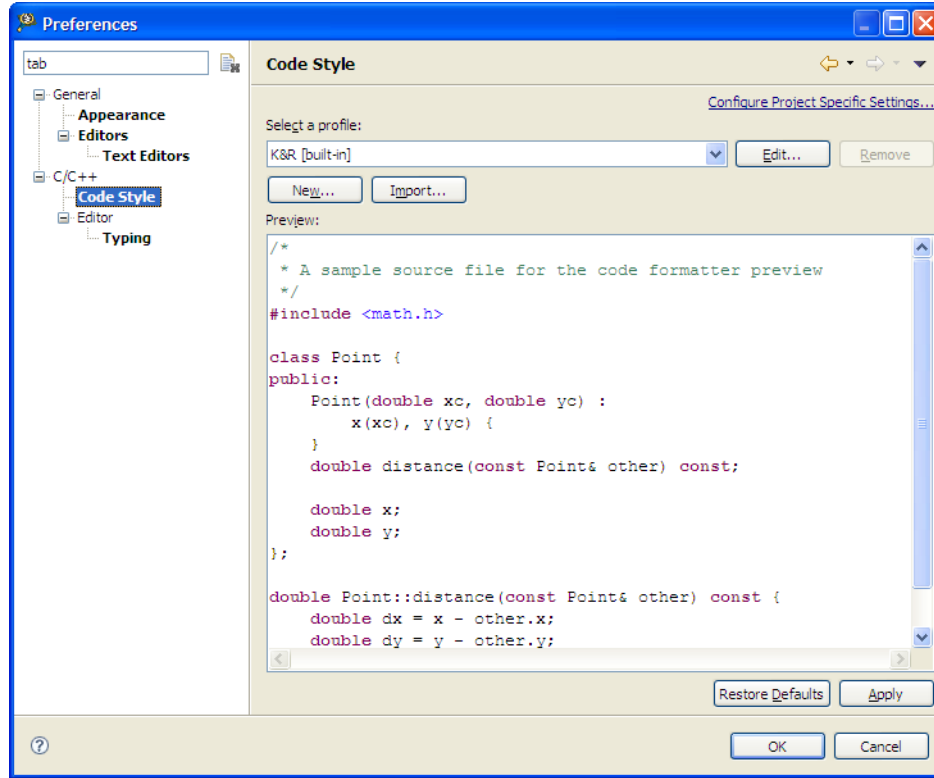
Preferences

tab

General
Appearance
Editors
Text Editors
C/C++
Code Style
Editor
Typing

Code Style

Configure Project Specific Settings...

Select a profile:

K&R [built-in]

Edit...

Remove

New...

Import...

Preview:

```
/*
 * A sample source file for the code formatter preview
 */
#include <math.h>

class Point {
public:
    Point(double xc, double yc) :
        x(xc), y(yc) {
    }
    double distance(const Point& other) const;

    double x;
    double y;
};

double Point::distance(const Point& other) const {
    double dx = x - other.x;
    double dy = y - other.y;
```

Restore Defaults

Apply

OK

Cancel